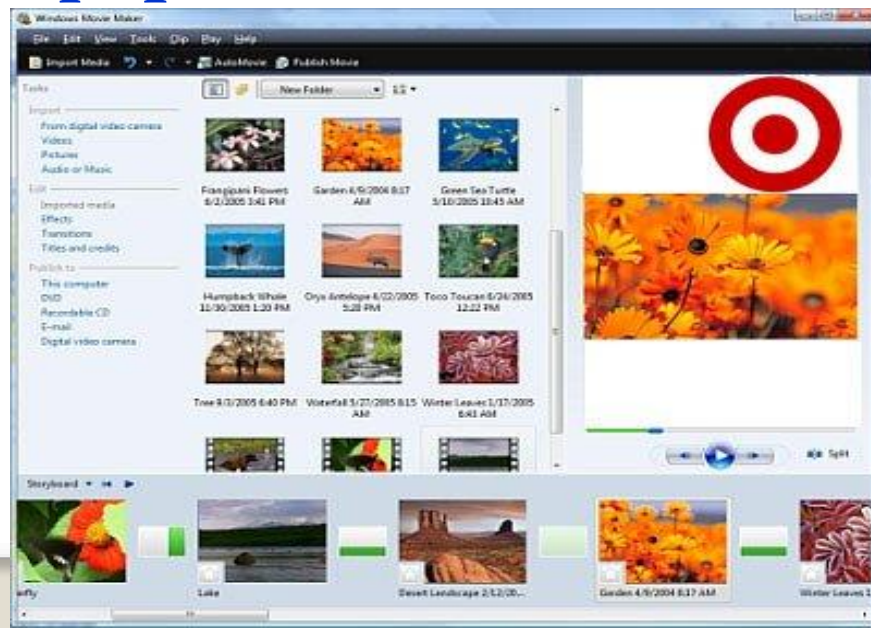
Windows Movie Maker

File Edit View Tools Clip Play Help

Import Media AutoMovie Publish Movie

New Folder

Tasks

Import

From digital video camera

Videos

Pictures

Audio or Music

Edit

Imported media

Effects

Transitions

Titles and credits

Publish to

This computer

DVD

Recordable CD

E-mail

Digital video camera

Frangipani Flowers 6/2/2005 3:41 PM

Garden 4/9/2004 8:17 AM

Green Sea Turtle 5/10/2005 10:45 AM

Humpback Whale 11/30/2003 1:20 PM

Oryx Antelope 6/22/2005 5:28 PM

Toco Toucan 6/26/2005 12:22 PM

Tree 9/1/2005 6:40 PM

Waterfall 5/27/2005 8:15 AM

Winter Leaves 1/17/2005 6:41 AM

Split

Storyboard

erfly

Lake

Desert Landscape 2/12/20...

Garden 4/9/2004 8:17 AM

Winter Leaves 1